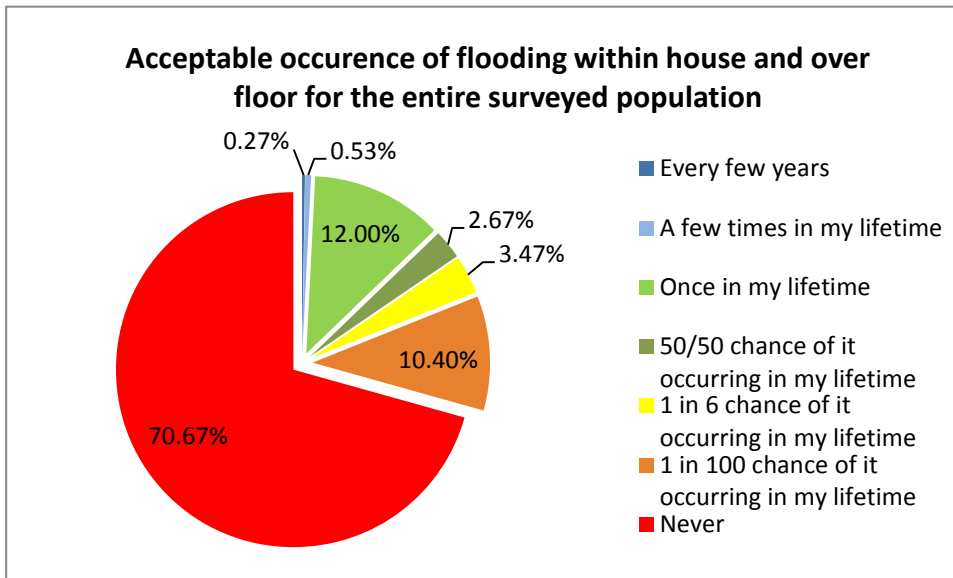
Acceptable occurence of flooding within house and over floor for the entire surveyed population

0.27%
0.53%
12.00%
2.67%
3.47%
10.40%
70.67%

Every few years
A few times in my lifetime
Once in my lifetime
50/50 chance of it occurring in my lifetime
1 in 6 chance of it occurring in my lifetime
1 in 100 chance of it occurring in my lifetime
Never